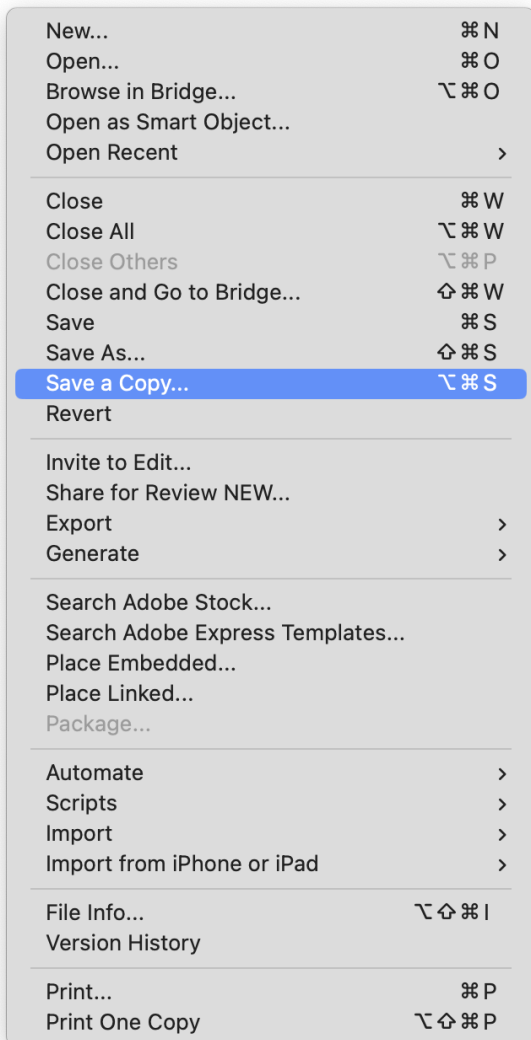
New... ⌘N
Open... ⌘O
Browse in Bridge... ⌥⌘O
Open as Smart Object...
Open Recent ›

Close ⌘W
Close All ⌥⌘W
Close Others ⌥⌘P
Close and Go to Bridge... ⇧⌘W
Save ⌘S
Save As... ⇧⌘S
Save a Copy... ⌥⌘S
Revert

Invite to Edit...
Share for Review NEW...
Export ›
Generate ›

Search Adobe Stock...
Search Adobe Express Templates...
Place Embedded...
Place Linked...
Package...

Automate ›
Scripts ›
Import ›
Import from iPhone or iPad ›

File Info... ⌥⇧⌘I
Version History

Print... ⌘P
Print One Copy ⌥⇧⌘P